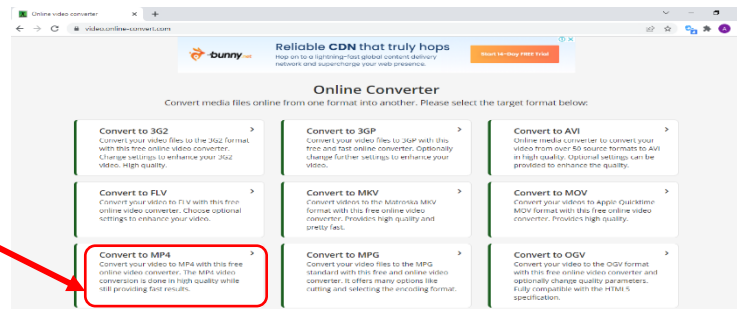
Online video converter ×

video.online-convert.com

bunny.net

Reliable CDN that truly hops

Hop on to a lightning-fast global content delivery network and supercharge your web presence.

Start 14-Day FREE Trial

Online Converter

Convert media files online from one format into another. Please select the target format below:

Convert to 3G2
Convert your video files to the 3G2 format with this free online video converter. Change settings to enhance your 3G2 video. High quality.

Convert to 3GP
Convert your video files to 3GP with this free and fast online converter. Optionally change further settings to enhance your video.

Convert to AVI
Online media converter to convert your video from over 50 source formats to AVI in high quality. Optional settings can be provided to enhance the quality.

Convert to FLV
Convert your video to FLV with this free online video converter. Choose optional settings to enhance your video.

Convert to MKV
Convert videos to the Matroska MKV format with this free online video converter. Provides high quality and pretty fast.

Convert to MOV
Convert your videos to Apple Quicktime MOV format with this free online video converter. Provides high quality.

Convert to MP4
Convert your video to MP4 with this free online video converter. The MP4 video conversion is done in high quality while still providing fast results.

Convert to MPG
Convert your video files to the MPG standard with this free and online video converter. It offers many options like cutting and selecting the encoding format.

Convert to OGV
Convert your video to the OGV format with this free online video converter and optionally change quality parameters. Fully compatible with the HTML5 specification.